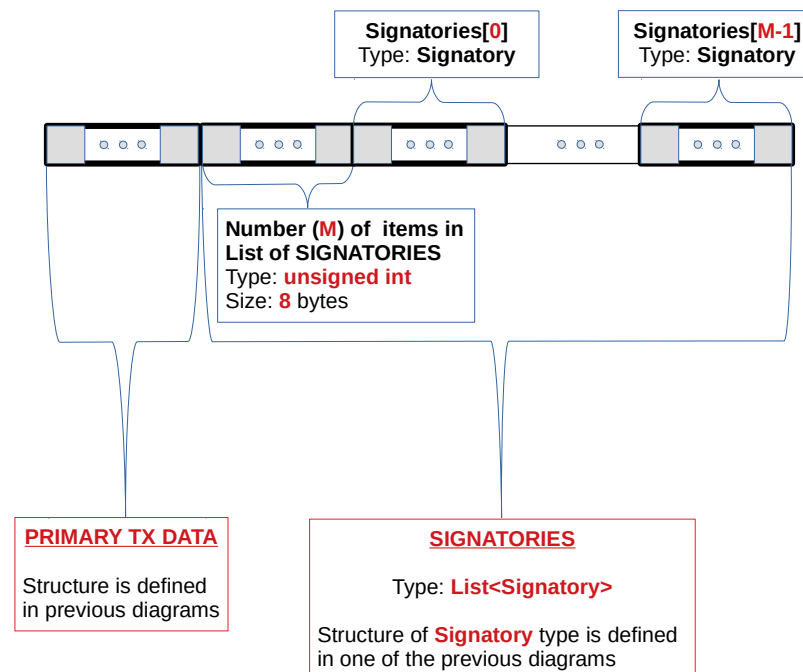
Signatories[0]
Type: Signatory

Signatories[M-1]
Type: Signatory

○ ○ ○

○ ○ ○

○ ○ ○

○ ○ ○

○ ○ ○

Number (M) of items in List of SIGNATORIES
Type: unsigned int
Size: 8 bytes

PRIMARY TX DATA

Structure is defined in previous diagrams

SIGNATORIES

Type: List<Signatory>

Structure of Signatory type is defined in one of the previous diagrams